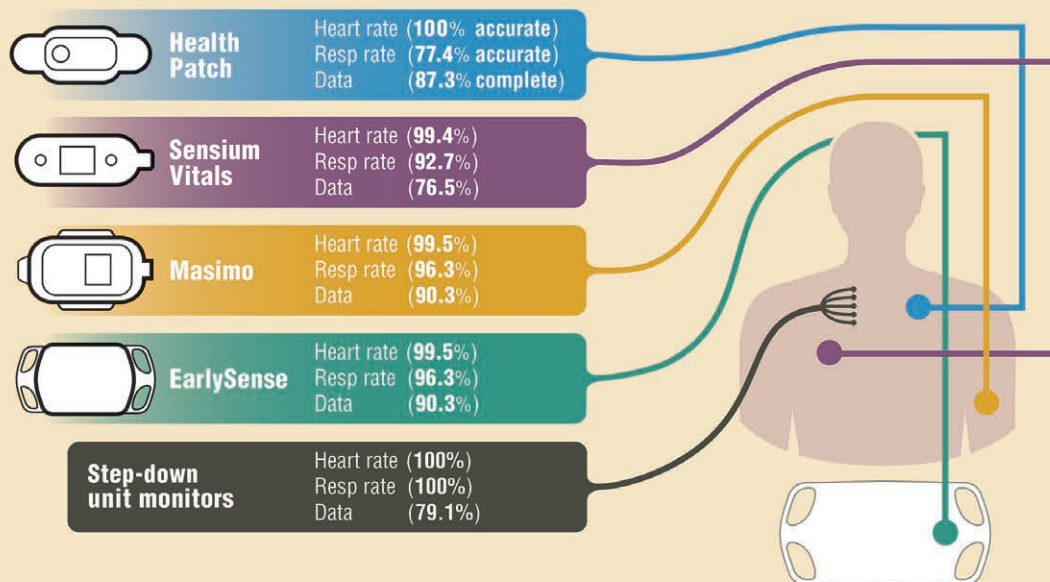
Health Patch
Heart rate (100% accurate)
Resp rate (77.4% accurate)
Data (87.3% complete)

Sensium Vitals
Heart rate (99.4%)
Resp rate (92.7%)
Data (76.5%)

Masimo
Heart rate (99.5%)
Resp rate (96.3%)
Data (90.3%)

EarlySense
Heart rate (99.5%)
Resp rate (96.3%)
Data (90.3%)

Step-down unit monitors
Heart rate (100%)
Resp rate (100%)
Data (79.1%)